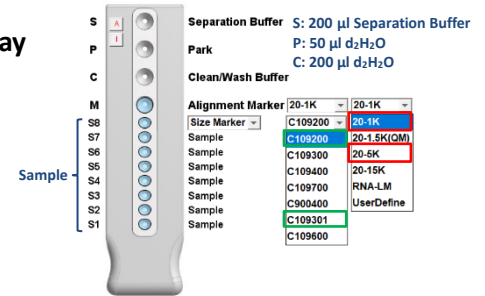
ay

S A I Separation Buffer
P Park
C Clean/Wash Buffer
M Alignment Marker 20-1K 20-1K
S8 Size Marker
S7 Sample
S6 Sample
S5 Sample
S4 Sample
S3 Sample
S2 Sample
S1 Sample

Sample

S: 200 µl Separation Buffer
P: 50 µl $d_2H_2O$
C: 200 µl $d_2H_2O$

C109200
C109200
C109300
C109400
C109700
C900400
C109301
C109600

20-1K
20-1.5K(QM)
20-5K
20-15K
RNA-LM
UserDefine